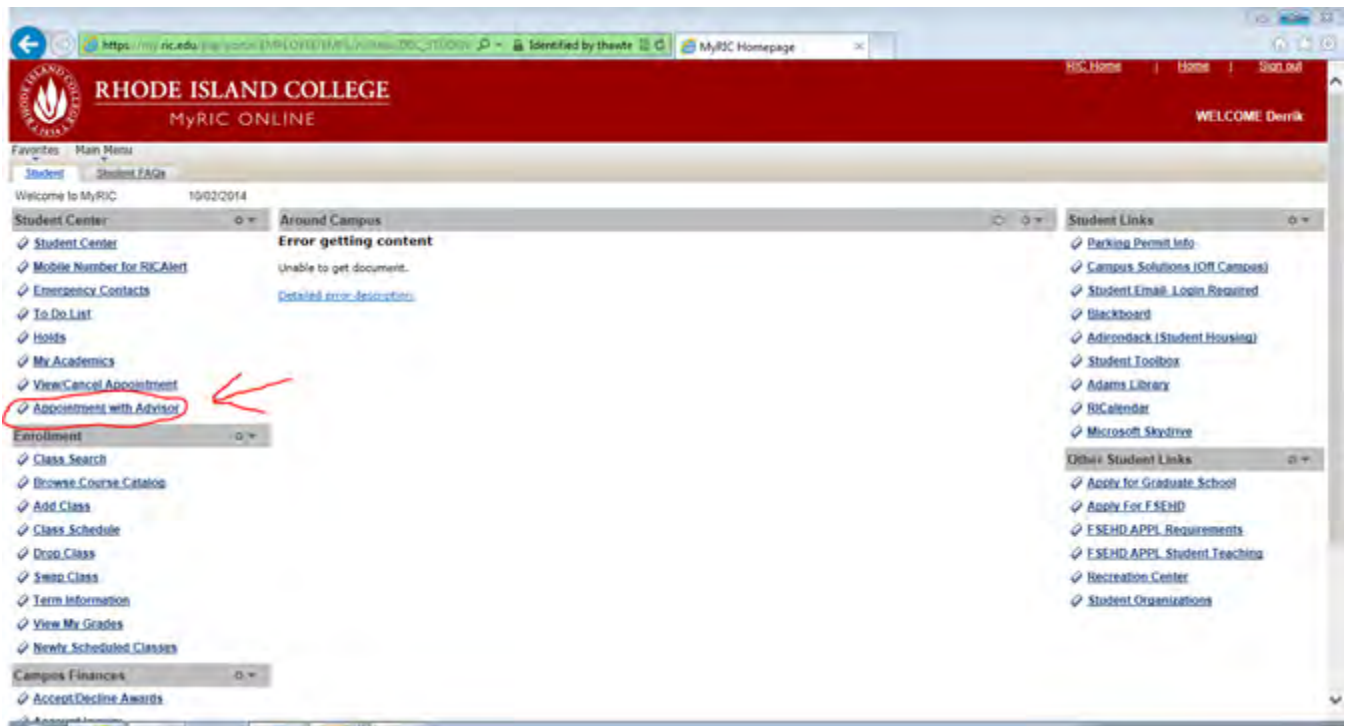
https://my.ric.edu/psp/portal/EMPLOYEE/EMPL/h/?tab=DEFAULT_STUDENT  Identified by thawte  MyRIC Homepage

RIC Home | Home | Sign out

RHODE ISLAND COLLEGE
MyRIC ONLINE

WELCOME Derrik

Favorites  Main Menu

Student  Student FAQs

Welcome to MyRIC  10/02/2014

Student Center
Student Center
Mobile Number for RICAlert
Emergency Contacts
To Do List
Holds
My Academics
View/Cancel Appointment
Appointment with Advisor

Enrollment
Class Search
Browse Course Catalog
Add Class
Class Schedule
Drop Class
Swap Class
Term Information
View My Grades
Newly Scheduled Classes

Campus Finances
Accept/Decline Awards
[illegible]

Around Campus
Error getting content
Unable to get document.
Detailed error description

Student Links
Parking Permit Info
Campus Solutions (Off Campus)
Student Email- Login Required
Blackboard
Adirondack (Student Housing)
Student Toolbox
Adams Library
RICalendar
Microsoft Skydrive

Other Student Links
Apply for Graduate School
Apply For FSEHD
FSEHD APPL Requirements
FSEHD APPL Student Teaching
Recreation Center
Student Organizations